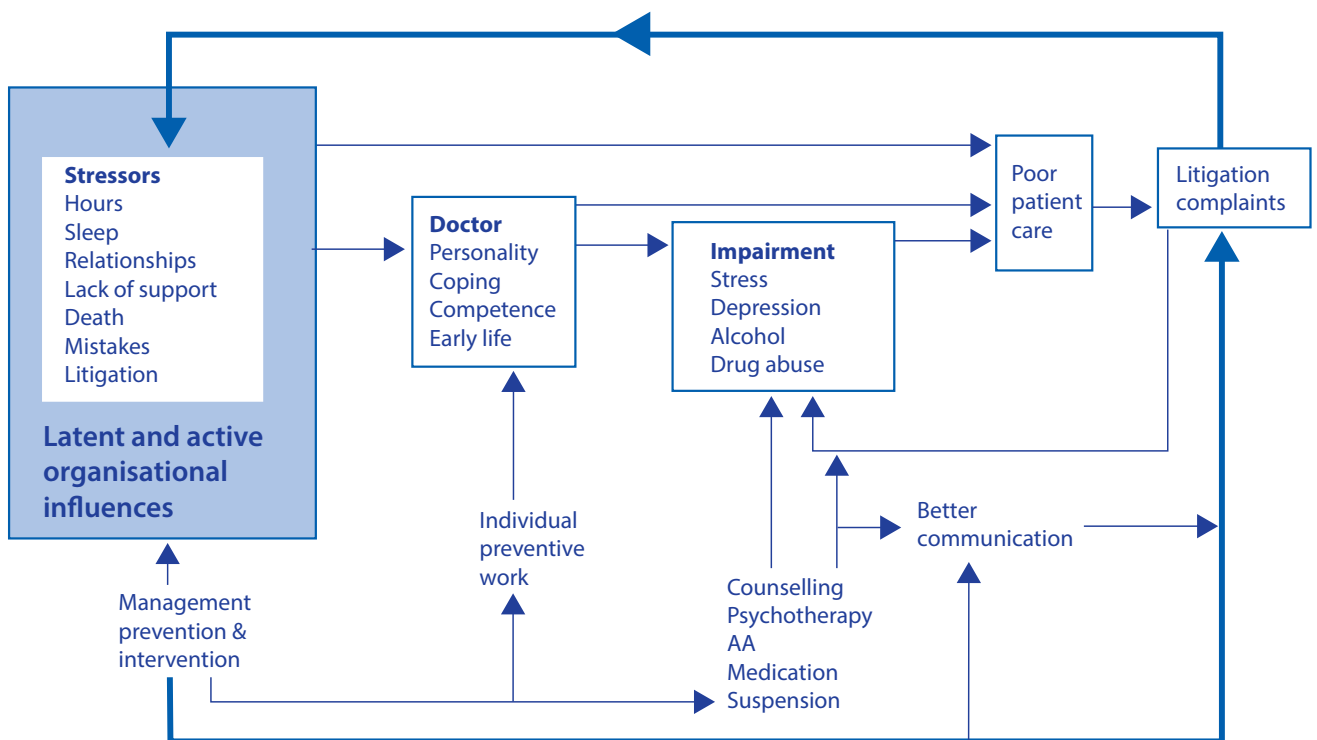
Stressors
Hours
Sleep
Relationships
Lack of support
Death
Mistakes
Litigation

Latent and active organisational influences

Doctor
Personality
Coping
Competence
Early life

Impairment
Stress
Depression
Alcohol
Drug abuse

Poor patient care

Litigation complaints

Individual preventive work

Better communication

Management prevention & intervention

Counselling
Psychotherapy
AA
Medication
Suspension